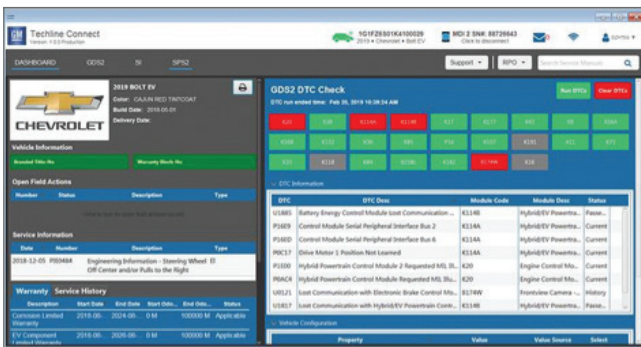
Techline Connect
Version: 1.0.0 Production

1G1FZ6S01K4100029
2019 • Chevrolet • Bolt EV

MDI 2 SN#: 88726943
Click to disconnect

DASHBOARD
GDS2
SI
SPS2

Support
RPO
Search Service Manuals

2019 BOLT EV
Color: CAJUN RED TINTCOAT
Build Date: 2018-05-01
Delivery Date:

CHEVROLET

Vehicle Information
Branded Title: No
Warranty Block: No

Open Field Actions
| Number | Status | Description | Type |
|---|---|---|---|

Service Information
| Date | Number | Description | Type |
|---|---|---|---|
| 2018-12-05 | PI0484 | Engineering Information - Steering Wheel Off Center and/or Pulls to the Right | |

Warranty Service History
| Description | Start Date | End Date | Start Odo... | End Odo... | Status |
|---|---|---|---|---|---|
| Corrosion Limited Warranty | 2018-06- | 2024-06- | 0 M | 100000 M | Applicable |
| EV Component Limited Warranty | 2018-06- | 2026-06- | 0 M | 100000 M | Applicable |

GDS2 DTC Check
DTC run ended time: Feb 20, 2019 10:28:24 AM
Run DTCs
Clear DTCs

K20 K38 K114A K114B K17 K177 K9 K84 K56A K008 K132 K56 K85 K57 K36 K191 K2 K73 K33 K118 K60 K160 K182 K174A K34

DTC Information
| DTC | DTC Desc | Module Code | Module Desc | Status |
|---|---|---|---|---|
| U1885 | Battery Energy Control Module Lost Communication ... | K114B | Hybrid/EV Powertra... | Passe... |
| P16E9 | Control Module Serial Peripheral Interface Bus 2 | K114A | Hybrid/EV Powertra... | Current |
| P16ED | Control Module Serial Peripheral Interface Bus 6 | K114A | Hybrid/EV Powertra... | Current |
| P0C57 | Drive Motor 1 Position Not Learned | K114A | Hybrid/EV Powertra... | Current |
| P1E00 | Hybrid Powertrain Control Module 2 Requested MIL Il... | K20 | Engine Control Mo... | Current |
| P0AC4 | Hybrid Powertrain Control Module Requested MIL Illu... | K20 | Engine Control Mo... | Current |
| U0121 | Lost Communication with Electronic Brake Control Mo... | K174W | Frontview Camera ... | History |
| U1817 | Lost Communication with Hybrid/EV Powertrain Contr... | K114B | Hybrid/EV Powertra... | Current |

Vehicle Configuration
| Property | Value | Value Source | Select |
|---|---|---|---|